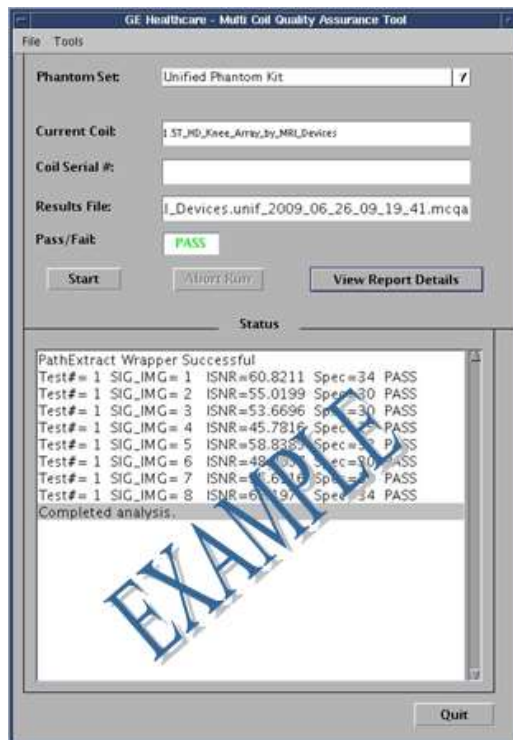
GE Healthcare - Multi Coil Quality Assurance Tool

File Tools

Phantom Set: Unified Phantom Kit

Current Coil: 1.5T_HD_Knee_Array_by_MRI_Devices

Coil Serial #:

Results File: l_Devices.unif_2009_06_26_09_19_41.mcqa

Pass/Fail: PASS

Start

Abort Run

View Report Details

Status

PathExtract Wrapper Successful
Test#= 1 SIG_IMG= 1 ISNR=60.8211 Spec=34 PASS
Test#= 1 SIG_IMG= 2 ISNR=55.0199 Spec=30 PASS
Test#= 1 SIG_IMG= 3 ISNR=53.6696 Spec=30 PASS
Test#= 1 SIG_IMG= 4 ISNR=45.7816 Spec=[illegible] PASS
Test#= 1 SIG_IMG= 5 ISNR=58.838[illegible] Spec=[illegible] PASS
Test#= 1 SIG_IMG= 6 ISNR=48.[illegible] Spec=30 PASS
Test#= 1 SIG_IMG= 7 ISNR=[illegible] Spec=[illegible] PASS
Test#= 1 SIG_IMG= 8 ISNR=6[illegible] Spec=34 PASS
Completed analysis.

EXAMPLE

Quit